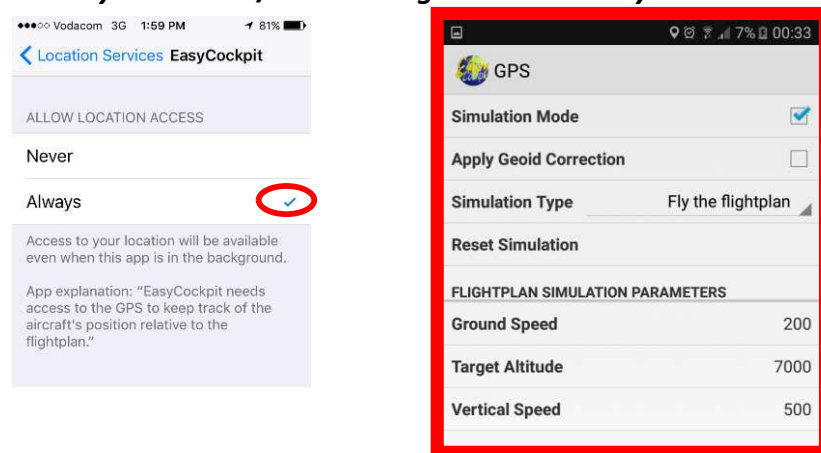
●●●○○ Vodacom 3G 1:59 PM 81%

< Location Services EasyCockpit

ALLOW LOCATION ACCESS

Never

Always ✓

Access to your location will be available even when this app is in the background.

App explanation: "EasyCockpit needs access to the GPS to keep track of the aircraft's position relative to the flightplan."

7% 00:33

GPS

Simulation Mode

Apply Geoid Correction

Simulation Type Fly the flightplan

Reset Simulation

FLIGHTPLAN SIMULATION PARAMETERS

Ground Speed 200

Target Altitude 7000

Vertical Speed 500